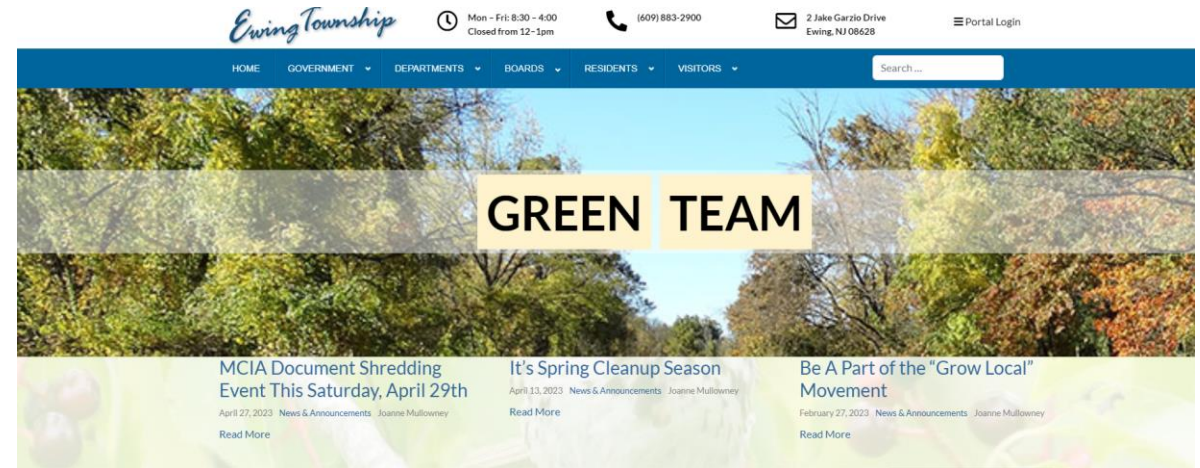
Ewing Township

Mon – Fri: 8:30 – 4:00
Closed from 12 – 1pm

(609) 883-2900

2 Jake Garzio Drive
Ewing, NJ 08628

Portal Login

HOME GOVERNMENT DEPARTMENTS BOARDS RESIDENTS VISITORS

Search ...

GREEN TEAM

MCIA Document Shredding Event This Saturday, April 29th

April 27, 2023 News & Announcements Joanne Mullowney

Read More

It's Spring Cleanup Season

April 13, 2023 News & Announcements Joanne Mullowney

Read More

Be A Part of the "Grow Local" Movement

February 27, 2023 News & Announcements Joanne Mullowney

Read More